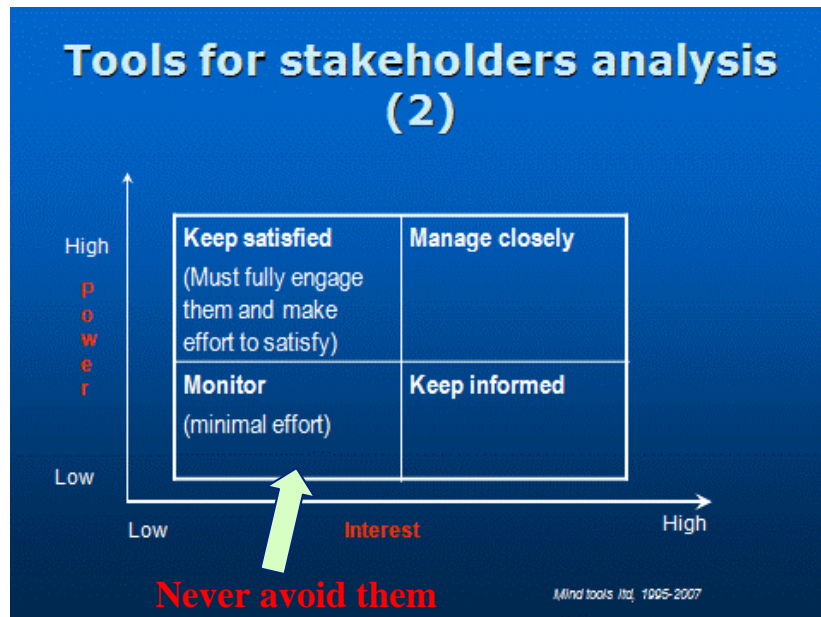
Tools for stakeholders analysis (2)

High

p
o
w
e
r

Low

| Keep satisfied<br>(Must fully engage them and make effort to satisfy) | Manage closely |
|---|---|
| Monitor<br>(minimal effort) | Keep informed |

Low Interest High

Never avoid them

Mind tools ltd, 1995-2007